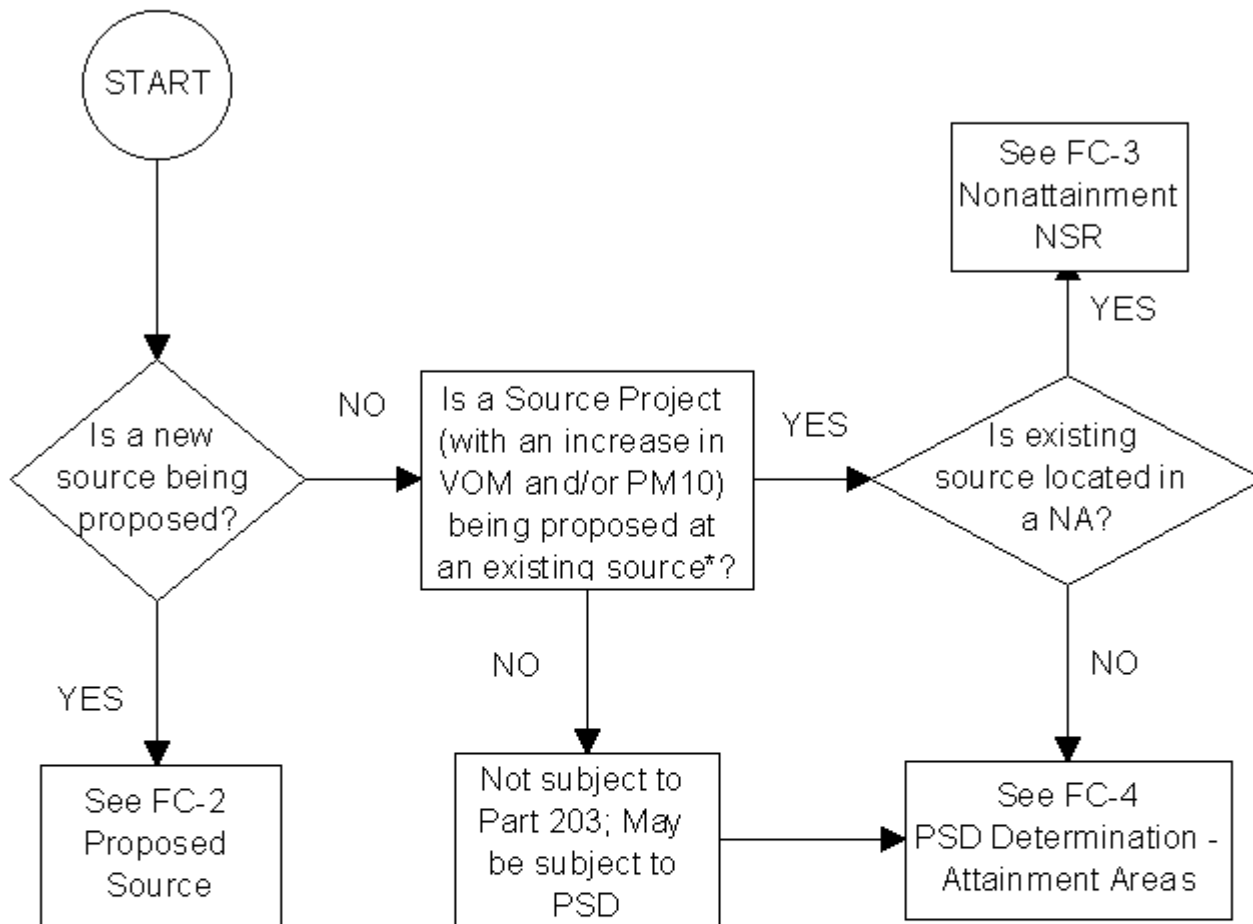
START

Is a new source being proposed?

NO

Is a Source Project (with an increase in VOM and/or PM10) being proposed at an existing source*?

YES

Is existing source located in a NA?

YES

See FC-3 Nonattainment NSR

YES

See FC-2 Proposed Source

NO

Not subject to Part 203; May be subject to PSD

NO

See FC-4 PSD Determination - Attainment Areas